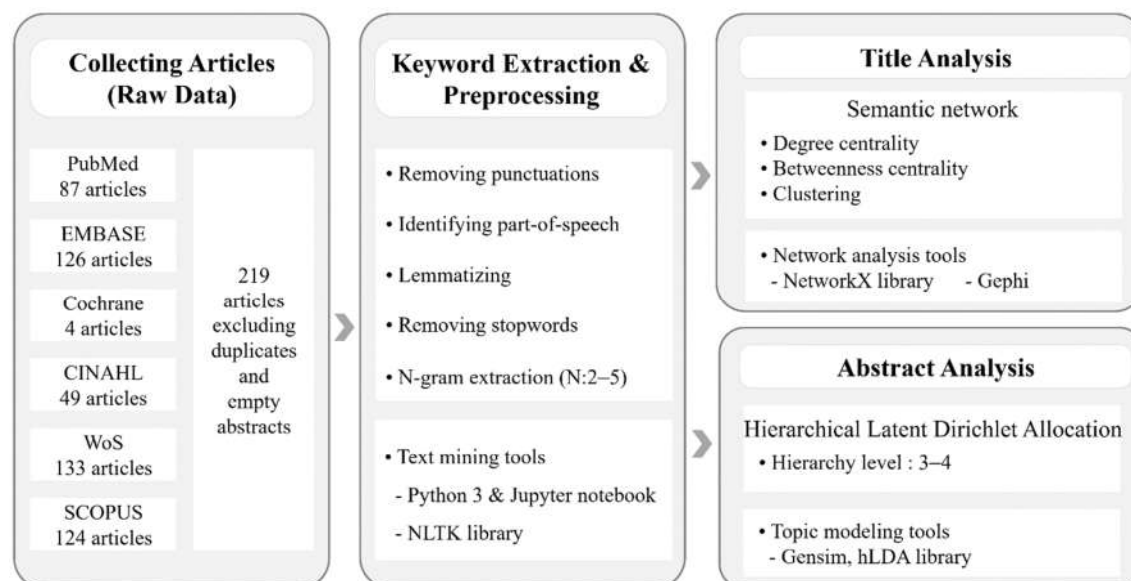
Collecting Articles (Raw Data)

PubMed 87 articles

EMBASE 126 articles

Cochrane 4 articles

CINAHL 49 articles

WoS 133 articles

SCOPUS 124 articles

219 articles excluding duplicates and empty abstracts

Keyword Extraction & Preprocessing

• Removing punctuations

• Identifying part-of-speech

• Lemmatizing

• Removing stopwords

• N-gram extraction (N:2–5)

• Text mining tools
- Python 3 & Jupyter notebook
- NLTK library

Title Analysis

Semantic network

• Degree centrality
• Betweenness centrality
• Clustering

• Network analysis tools
- NetworkX library - Gephi

Abstract Analysis

Hierarchical Latent Dirichlet Allocation

• Hierarchy level : 3–4

• Topic modeling tools
- Gensim, hLDA library